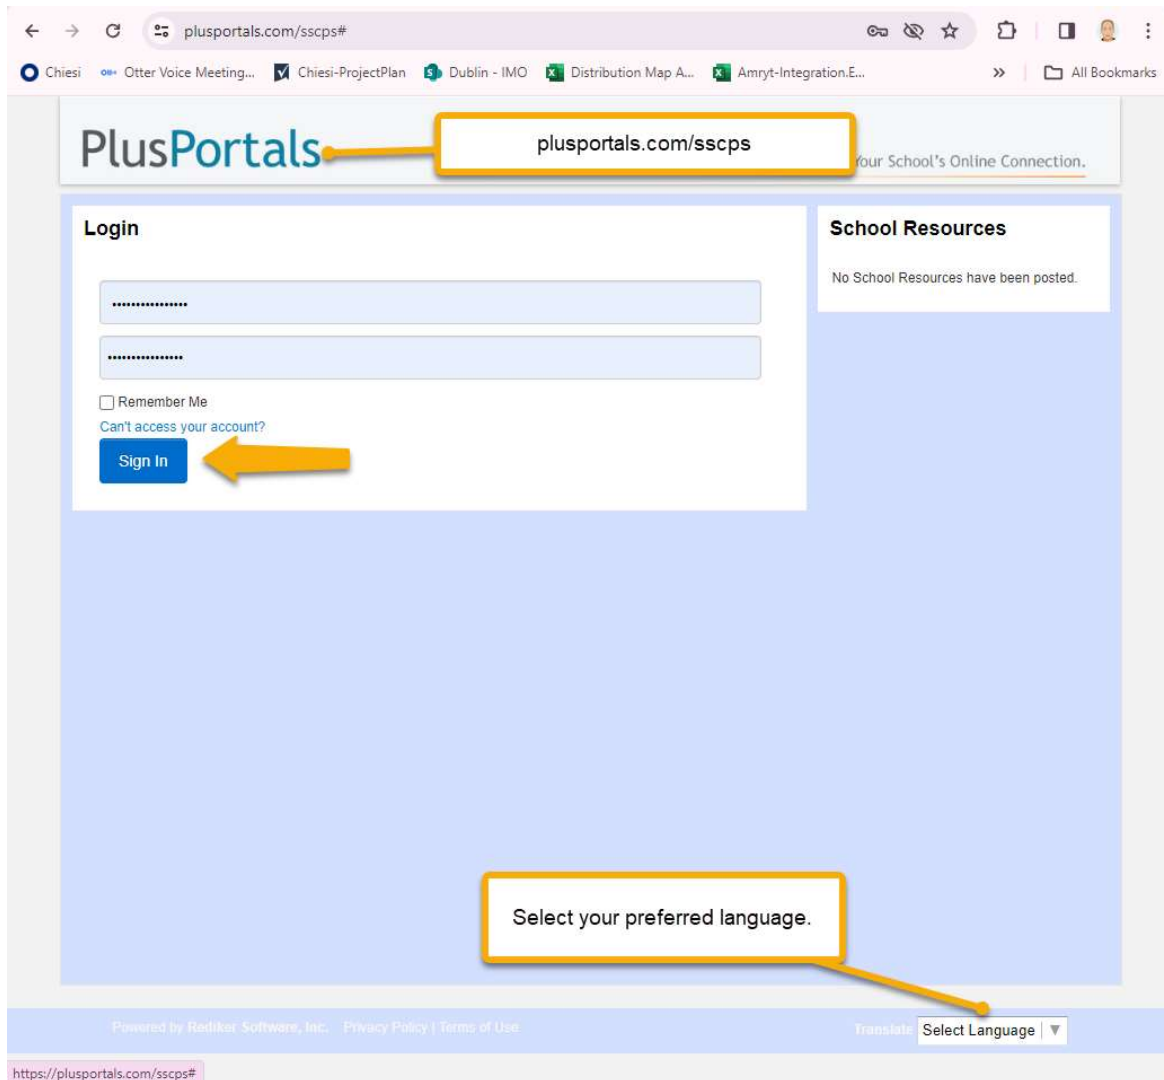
plusportals.com/sscps#

Chiesi   Otter Voice Meeting...   Chiesi-ProjectPlan   Dublin - IMO   Distribution Map A...   Amryt-Integration.E...   »   All Bookmarks

PlusPortals

plusportals.com/sscps

Your School's Online Connection.

Login

••••••••••••••••

••••••••••••••••

Remember Me

Can't access your account?

Sign In

School Resources

No School Resources have been posted.

Select your preferred language.

Powered by Rediker Software, Inc.   Privacy Policy | Terms of Use

Translate   Select Language ▼

https://plusportals.com/sscps#